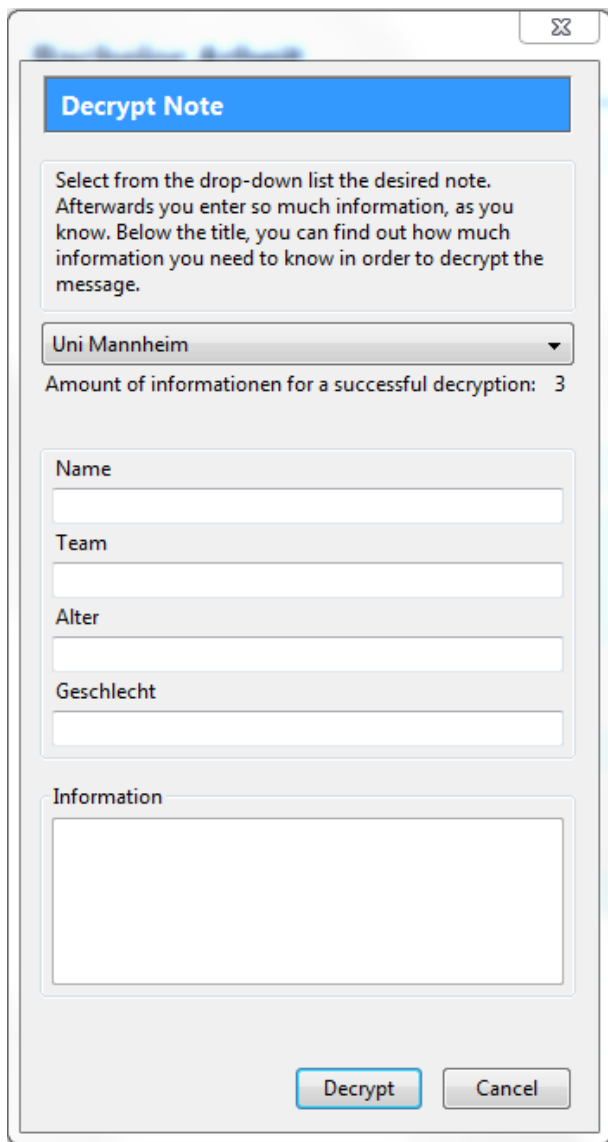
Decrypt Note

Select from the drop-down list the desired note. Afterwards you enter so much information, as you know. Below the title, you can find out how much information you need to know in order to decrypt the message.

Uni Mannheim

Amount of informationen for a successful decryption: 3

Name

Team

Alter

Geschlecht

Information

Decrypt

Cancel